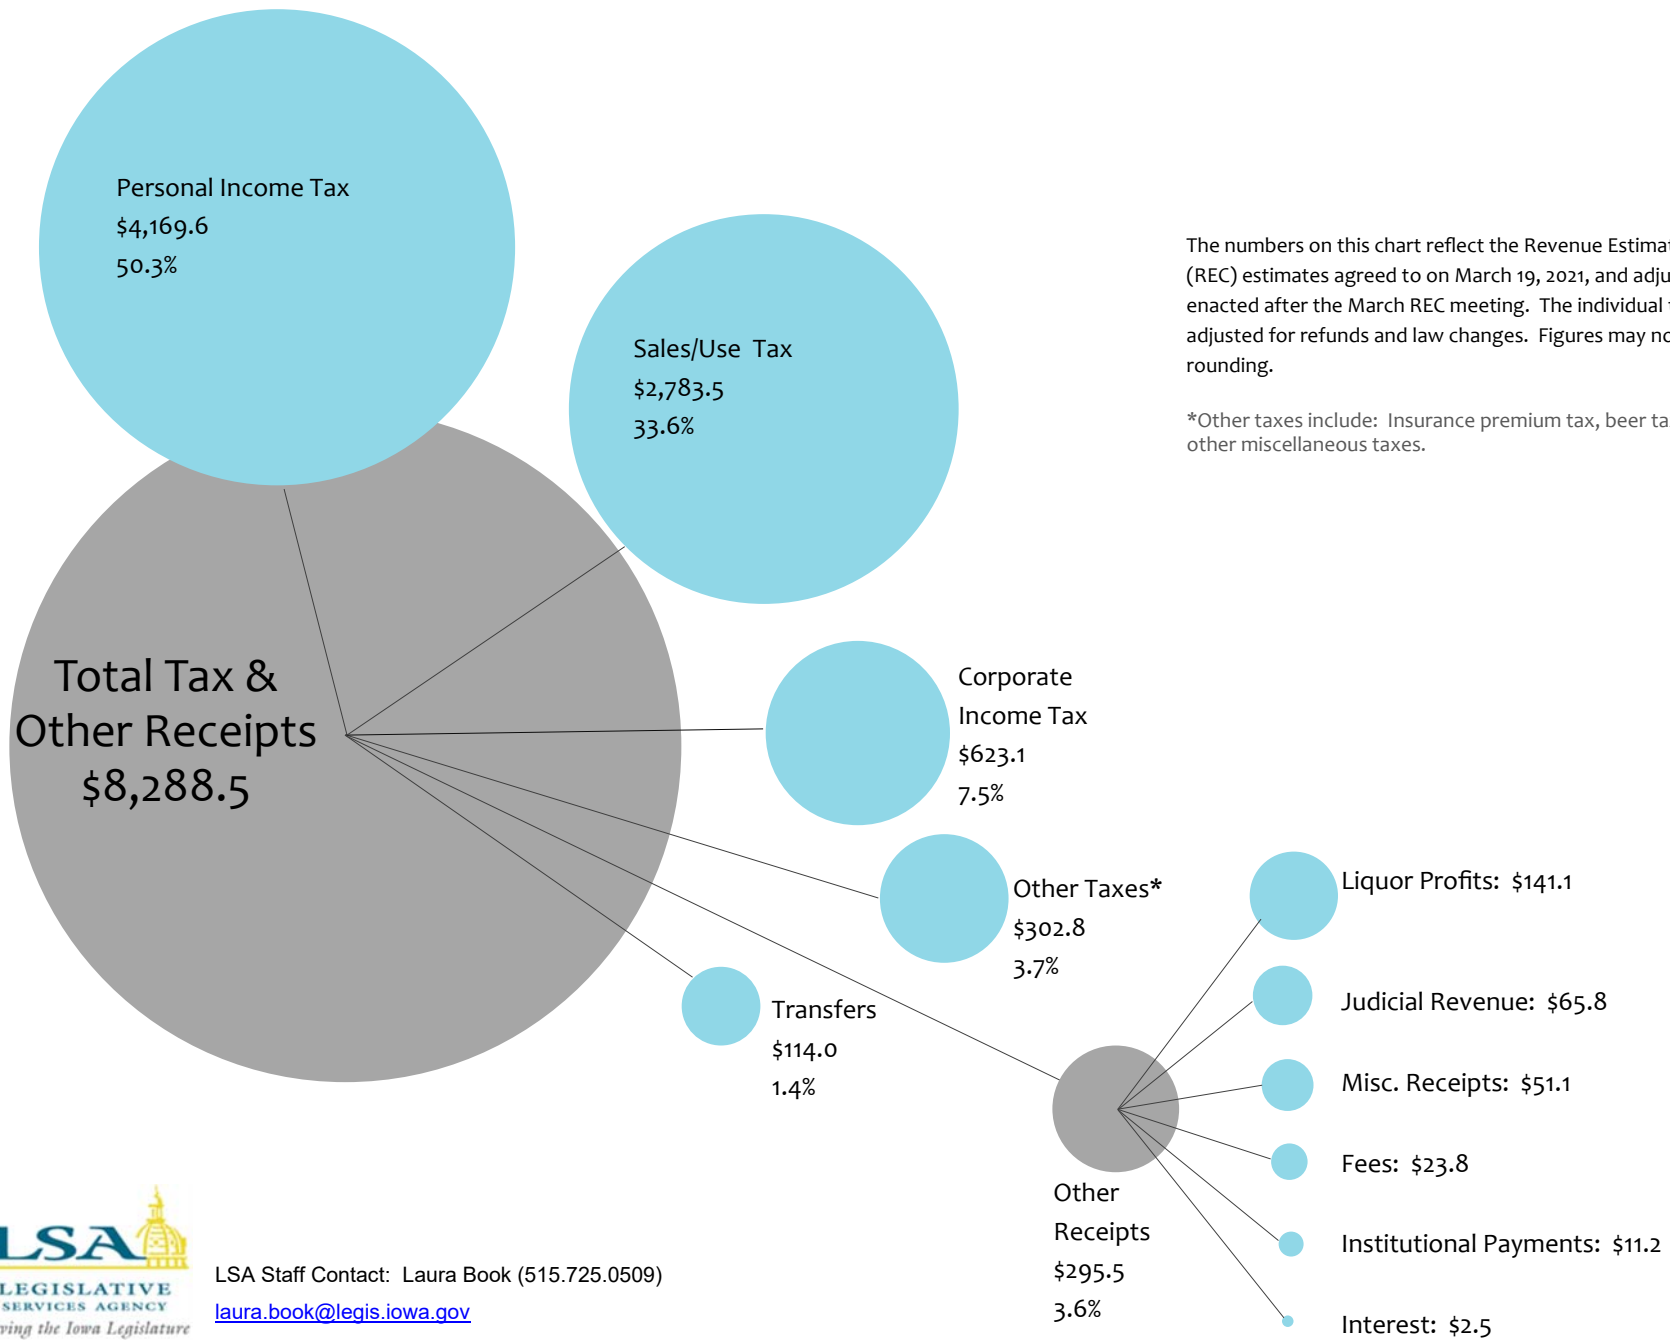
Personal Income Tax
$4,169.6
50.3%

Sales/Use Tax
$2,783.5
33.6%

The numbers on this chart reflect the Revenue Estima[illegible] (REC) estimates agreed to on March 19, 2021, and adju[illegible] enacted after the March REC meeting. The individual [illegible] adjusted for refunds and law changes. Figures may no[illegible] rounding.

*Other taxes include: Insurance premium tax, beer ta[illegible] other miscellaneous taxes.

Total Tax &
Other Receipts
$8,288.5

Corporate
Income Tax
$623.1
7.5%

Other Taxes*
$302.8
3.7%

Transfers
$114.0
1.4%

Liquor Profits: $141.1

Judicial Revenue: $65.8

Misc. Receipts: $51.1

Fees: $23.8

Institutional Payments: $11.2

Interest: $2.5

Other
Receipts
$295.5
3.6%

LSA
LEGISLATIVE
SERVICES AGENCY
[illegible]ving the Iowa Legislature

LSA Staff Contact: Laura Book (515.725.0509)
laura.book@legis.iowa.gov